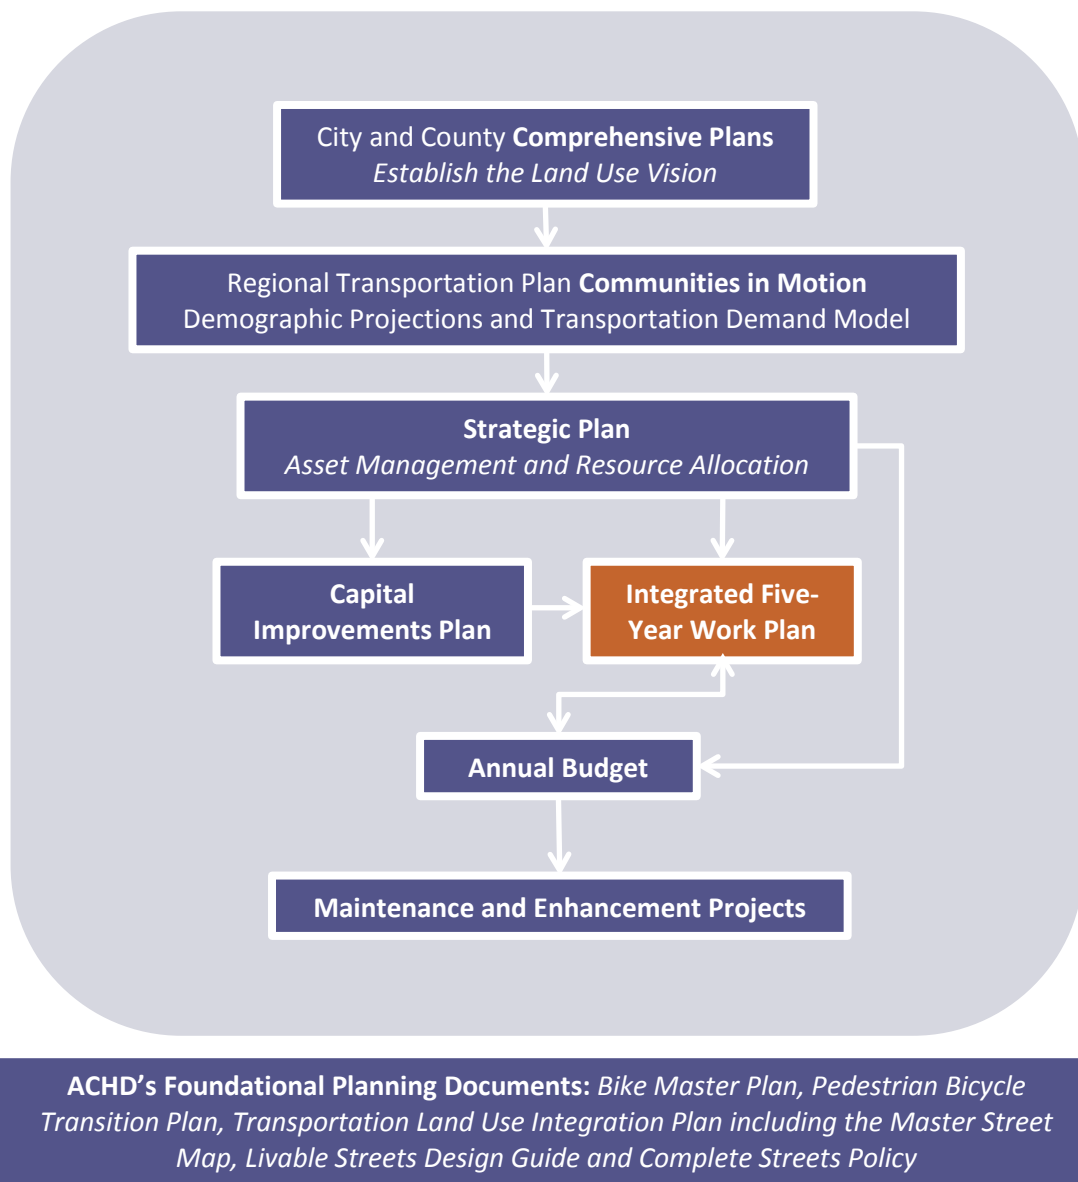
City and County Comprehensive Plans
Establish the Land Use Vision

Regional Transportation Plan Communities in Motion
Demographic Projections and Transportation Demand Model

Strategic Plan
Asset Management and Resource Allocation

Capital Improvements Plan

Integrated Five-Year Work Plan

Annual Budget

Maintenance and Enhancement Projects

ACHD's Foundational Planning Documents: Bike Master Plan, Pedestrian Bicycle Transition Plan, Transportation Land Use Integration Plan including the Master Street Map, Livable Streets Design Guide and Complete Streets Policy